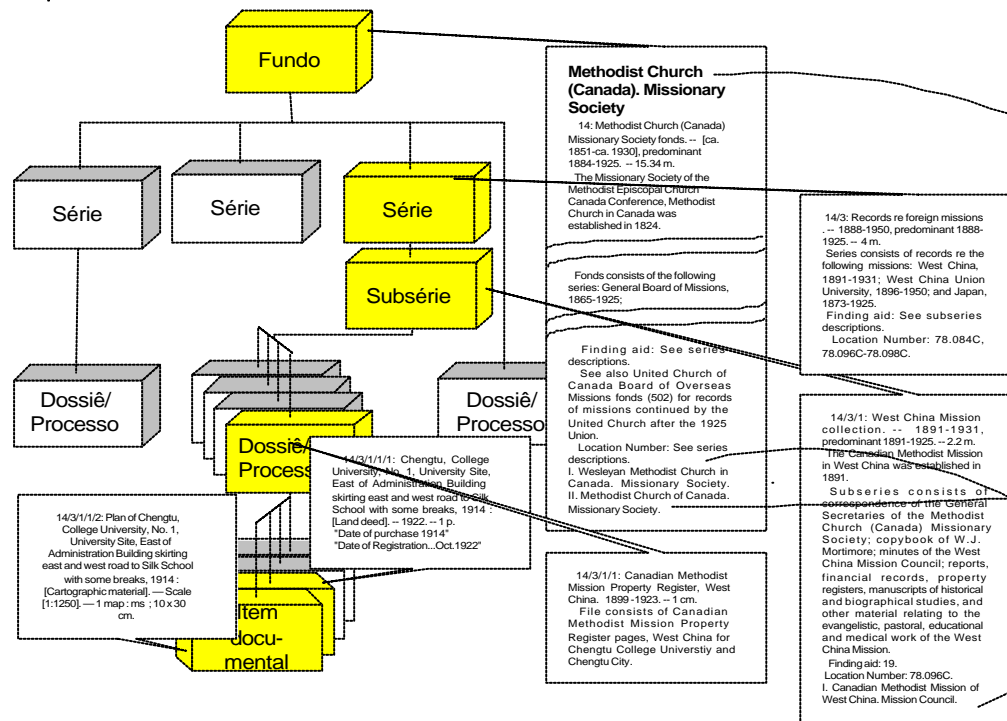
Fundo

Série

Série

Série

Subsérie

Dossiê/ Processo

Dossiê/ Processo

Dossiê/ Process

Item documental

Methodist Church (Canada). Missionary Society

14: Methodist Church (Canada) Missionary Society fonds. -- [ca. 1851-ca. 1930], predominant 1884-1925. -- 15.34 m.

The Missionary Society of the Methodist Episcopal Church Canada Conference, Methodist Church in Canada was established in 1824.

Fonds consists of the following series: General Board of Missions, 1865-1925;

Finding aid: See series descriptions.

See also United Church of Canada Board of Overseas Missions fonds (502) for records of missions continued by the United Church after the 1925 Union.

Location Number: See series descriptions.

I. Wesleyan Methodist Church in Canada. Missionary Society. II. Methodist Church of Canada. Missionary Society.

14/3: Records re foreign missions. -- 1888-1950, predominant 1888-1925. -- 4 m.

Series consists of records re the following missions: West China, 1891-1931; West China Union University, 1896-1950; and Japan, 1873-1925.

Finding aid: See subseries descriptions.

Location Number: 78.084C, 78.096C-78.098C.

14/3/1: West China Mission collection. -- 1891-1931, predominant 1891-1925. -- 2.2 m.

The Canadian Methodist Mission in West China was established in 1891.

Subseries consists of correspondence of the General Secretaries of the Methodist Church (Canada) Missionary Society; copybook of W.J. Mortimore; minutes of the West China Mission Council; reports, financial records, property registers, manuscripts of historical and biographical studies, and other material relating to the evangelistic, pastoral, educational and medical work of the West China Mission.

Finding aid: 19.

Location Number: 78.096C.

I. Canadian Methodist Mission of West China. Mission Council.

14/3/1/1: Canadian Methodist Mission Property Register, West China. 1899-1923. -- 1 cm.

File consists of Canadian Methodist Mission Property Register pages, West China for Chengtu College Universtiy and Chengtu City.

14/3/1/1/1: Chengtu, College University, No. 1, University Site, East of Administration Building skirting east and west road to Silk School with some breaks, 1914 : [Land deed]. -- 1922. -- 1 p.
"Date of purchase 1914"
"Date of Registration...Oct.1922"

14/3/1/1/2: Plan of Chengtu, College University, No. 1, University Site, East of Administration Building skirting east and west road to Silk School with some breaks, 1914 : [Cartographic material]. — Scale [1:1250]. — 1 map : ms ; 10 x 30 cm.